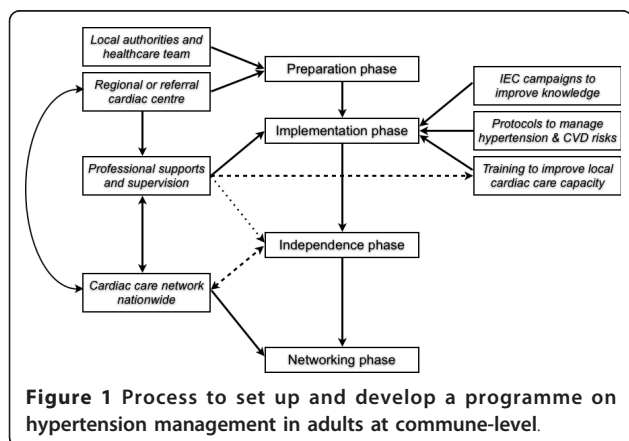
Local authorities and healthcare team

Regional or referral cardiac centre

Preparation phase

IEC campaigns to improve knowledge

Implementation phase

Protocols to manage hypertension & CVD risks

Professional supports and supervision

Training to improve local cardiac care capacity

Independence phase

Cardiac care network nationwide

Networking phase

**Figure 1 Process to set up and develop a programme on hypertension management in adults at commune-level.**